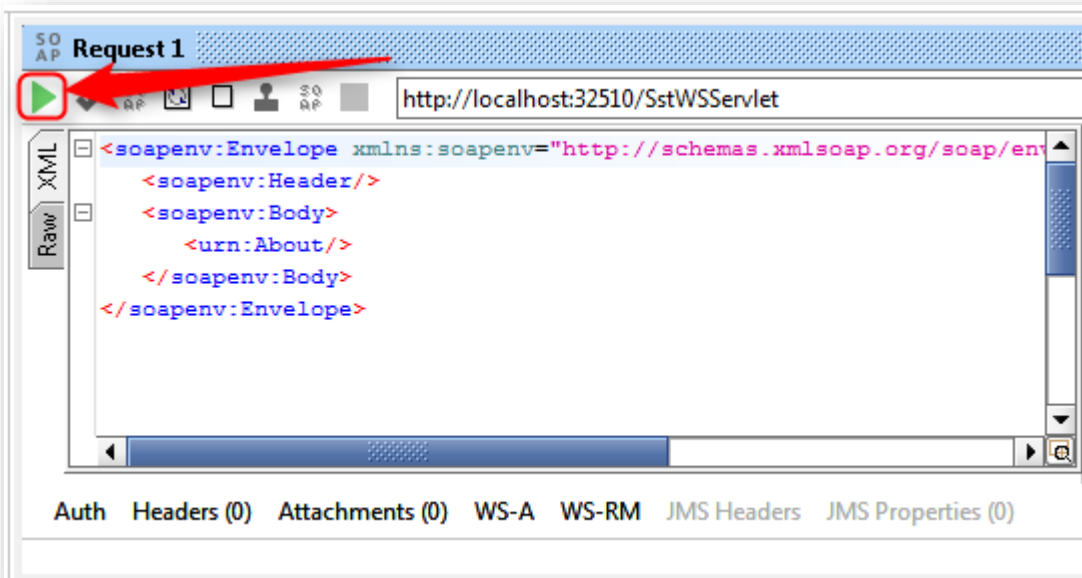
SO AP Request 1

SO AP

http://localhost:32510/SstWSServlet

XML

Raw

<soapenv:Envelope xmlns:soapenv="http://schemas.xmlsoap.org/soap/env
<soapenv:Header/>
<soapenv:Body>
<urn:About/>
</soapenv:Body>
</soapenv:Envelope>

Auth Headers (0) Attachments (0) WS-A WS-RM JMS Headers JMS Properties (0)